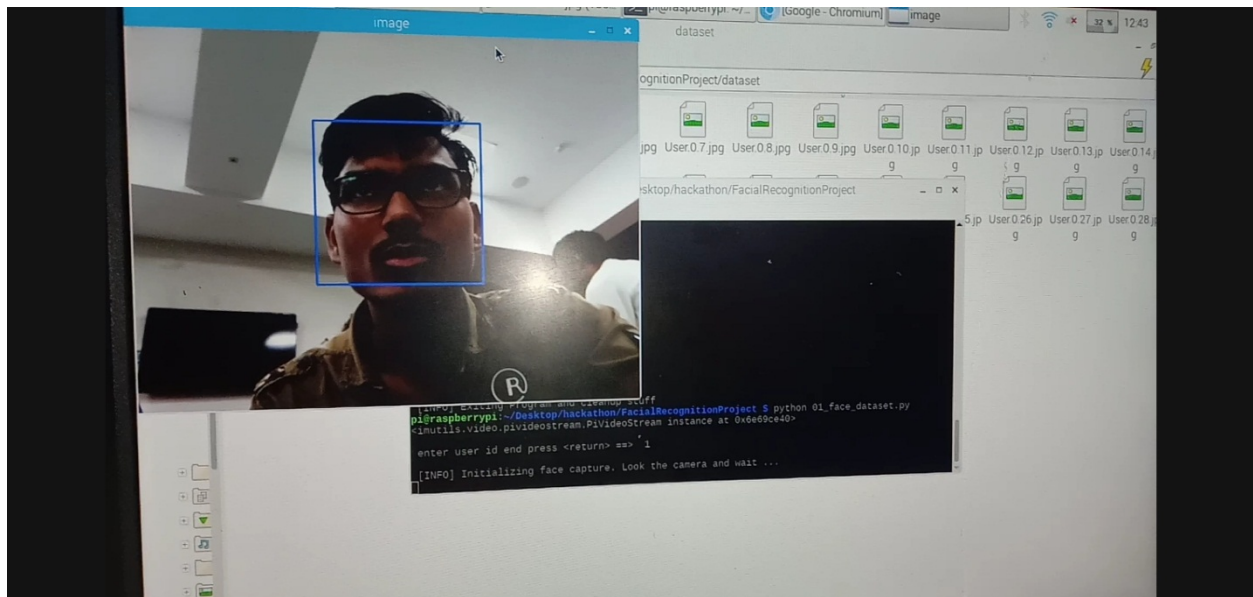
pi@raspberrypi: ~/... [Google - Chromium] image 32 % 12:43

image

dataset

ognitionProject/dataset

jpg User.0.7.jpg User.0.8.jpg User.0.9.jpg User.0.10.jpg User.0.11.jpg User.0.12.jpg User.0.13.jpg User.0.14.jpg

5.jpg User.0.26.jpg User.0.27.jpg User.0.28.jpg

esktop/hackathon/FacialRecognitionProject

[INFO] Exiting Program and cleanup stuff
pi@raspberrypi:~/Desktop/hackathon/FacialRecognitionProject $ python 01_face_dataset.py
<imutils.video.pivideostream.PiVideoStream instance at 0x6e69ce40>

enter user id end press <return> ==> 1

[INFO] Initializing face capture. Look the camera and wait ...